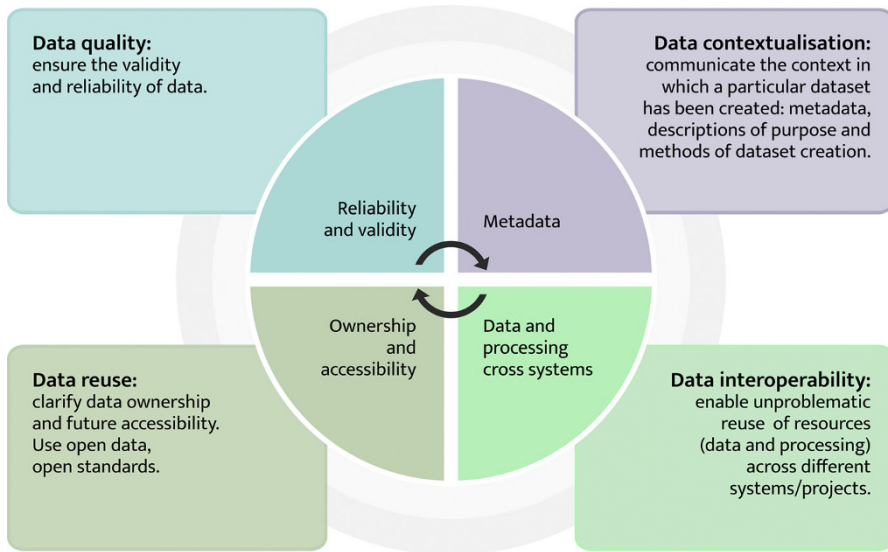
**Data quality:**
ensure the validity and reliability of data.

**Data contextualisation:**
communicate the context in which a particular dataset has been created: metadata, descriptions of purpose and methods of dataset creation.

Reliability and validity

Metadata

Ownership and accessibility

Data and processing cross systems

**Data reuse:**
clarify data ownership and future accessibility. Use open data, open standards.

**Data interoperability:**
enable unproblematic reuse of resources (data and processing) across different systems/projects.